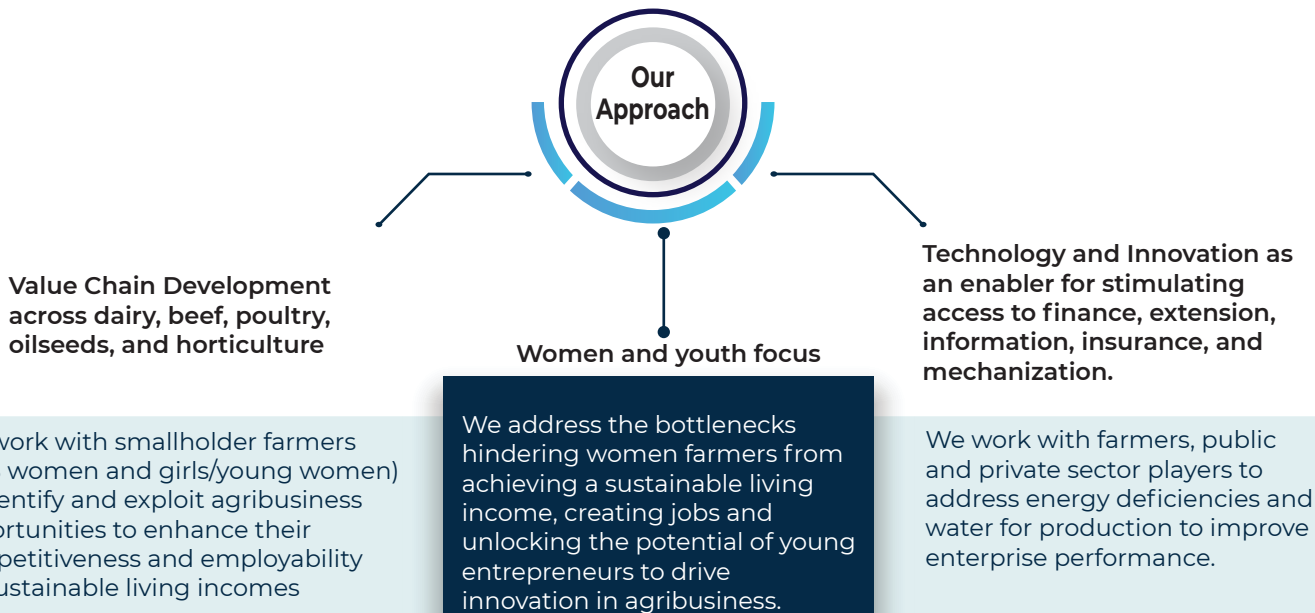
Our Approach

Value Chain Development across dairy, beef, poultry, oilseeds, and horticulture

Women and youth focus

Technology and Innovation as an enabler for stimulating access to finance, extension, information, insurance, and mechanization.

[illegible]work with smallholder farmers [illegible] women and girls/young women) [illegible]entify and exploit agribusiness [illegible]ortunities to enhance their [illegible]petitiveness and employability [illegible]ustainable living incomes

We address the bottlenecks hindering women farmers from achieving a sustainable living income, creating jobs and unlocking the potential of young entrepreneurs to drive innovation in agribusiness.

We work with farmers, public and private sector players to address energy deficiencies and water for production to improve enterprise performance.